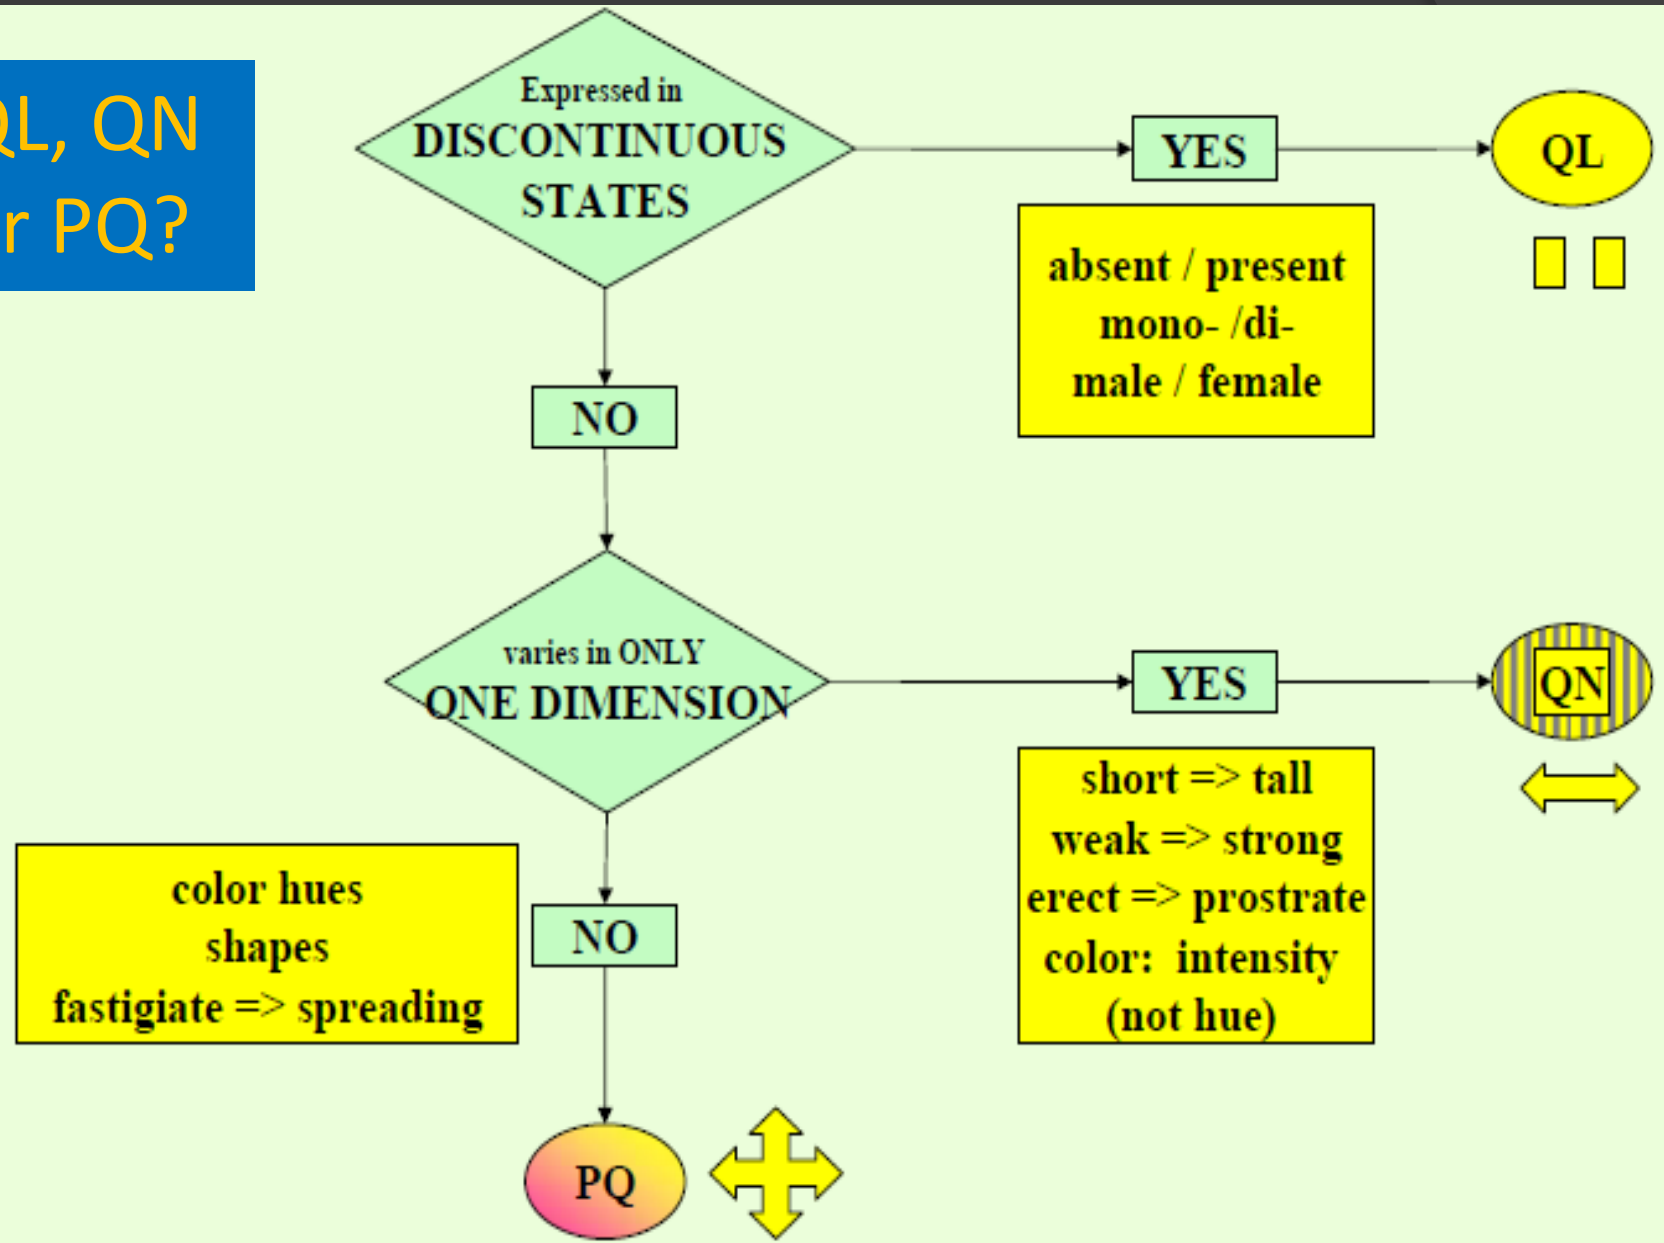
L, QN
r PQ?

Expressed in
DISCONTINUOUS
STATES

YES

QL

absent / present
mono- /di-
male / female

NO

varies in ONLY
ONE DIMENSION

YES

QN

short => tall
weak => strong
erect => prostrate
color: intensity
(not hue)

color hues
shapes
fastigiate => spreading

NO

PQ